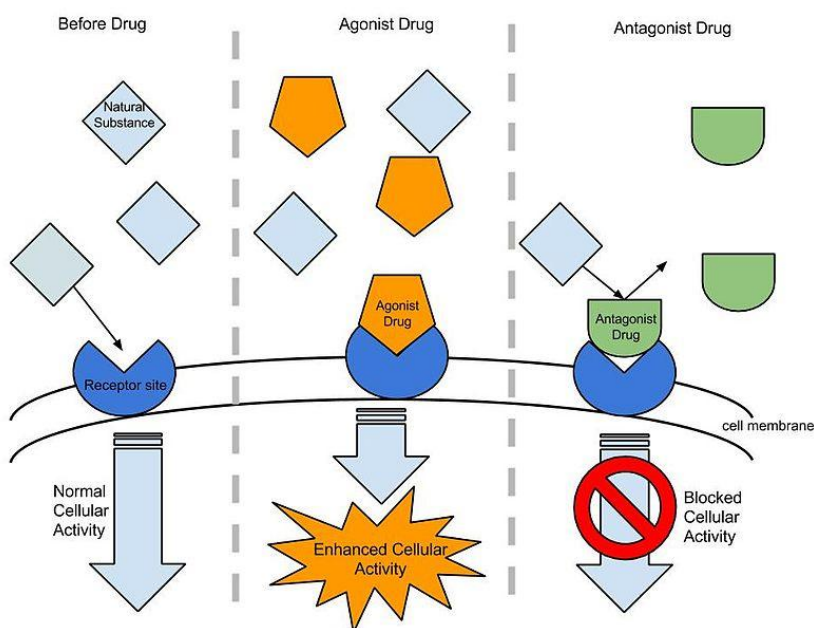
Before Drug

Natural Substance

Receptor site

Normal Cellular Activity

Agonist Drug

Agonist Drug

Enhanced Cellular Activity

Antagonist Drug

Antagonist Drug

cell membrane

Blocked Cellular Activity